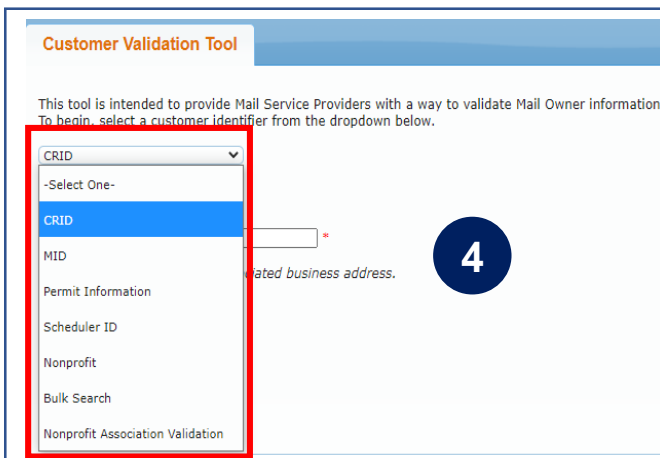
Customer Validation Tool

This tool is intended to provide Mail Service Providers with a way to validate Mail Owner information
To begin, select a customer identifier from the dropdown below.

CRID

-Select One-
CRID
MID
Permit Information
Scheduler ID
Nonprofit
Bulk Search
Nonprofit Association Validation

*

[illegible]iated business address.

4